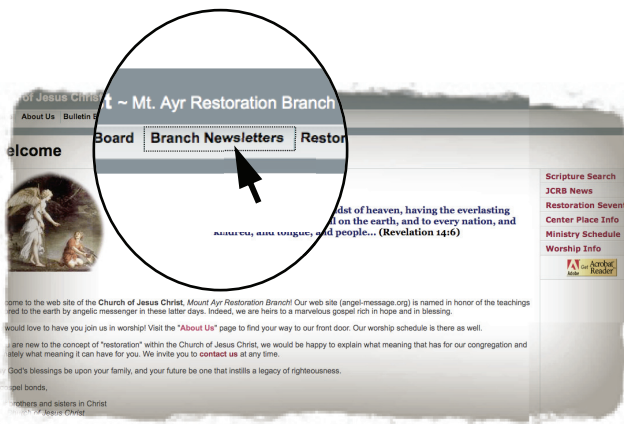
of Jesus Christ

t ~ Mt. Ayr Restoration Branch

About Us | Bulletin B

Board | Branch Newsletters | Restor

elcome

dst of heaven, having the everlasting l on the earth, and to every nation, and kindred, and tongue, and people... (Revelation 14:6)

Scripture Search
JCRB News
Restoration Sevent
Center Place Info
Ministry Schedule
Worship Info

Get Adobe Acrobat Reader

come to the web site of the Church of Jesus Christ, Mount Ayr Restoration Branch! Our web site (angel-message.org) is named in honor of the teachings red to the earth by angelic messenger in these latter days. Indeed, we are heirs to a marvelous gospel rich in hope and in blessing.

would love to have you join us in worship! Visit the "About Us" page to find your way to our front door. Our worship schedule is there as well.

are new to the concept of "restoration" within the Church of Jesus Christ, we would be happy to explain what meaning that has for our congregation and ately what meaning it can have for you. We invite you to contact us at any time.

God's blessings be upon your family, and your future be one that instills a legacy of righteousness.

pel bonds,

rothers and sisters in Christ
of Jesus Christ